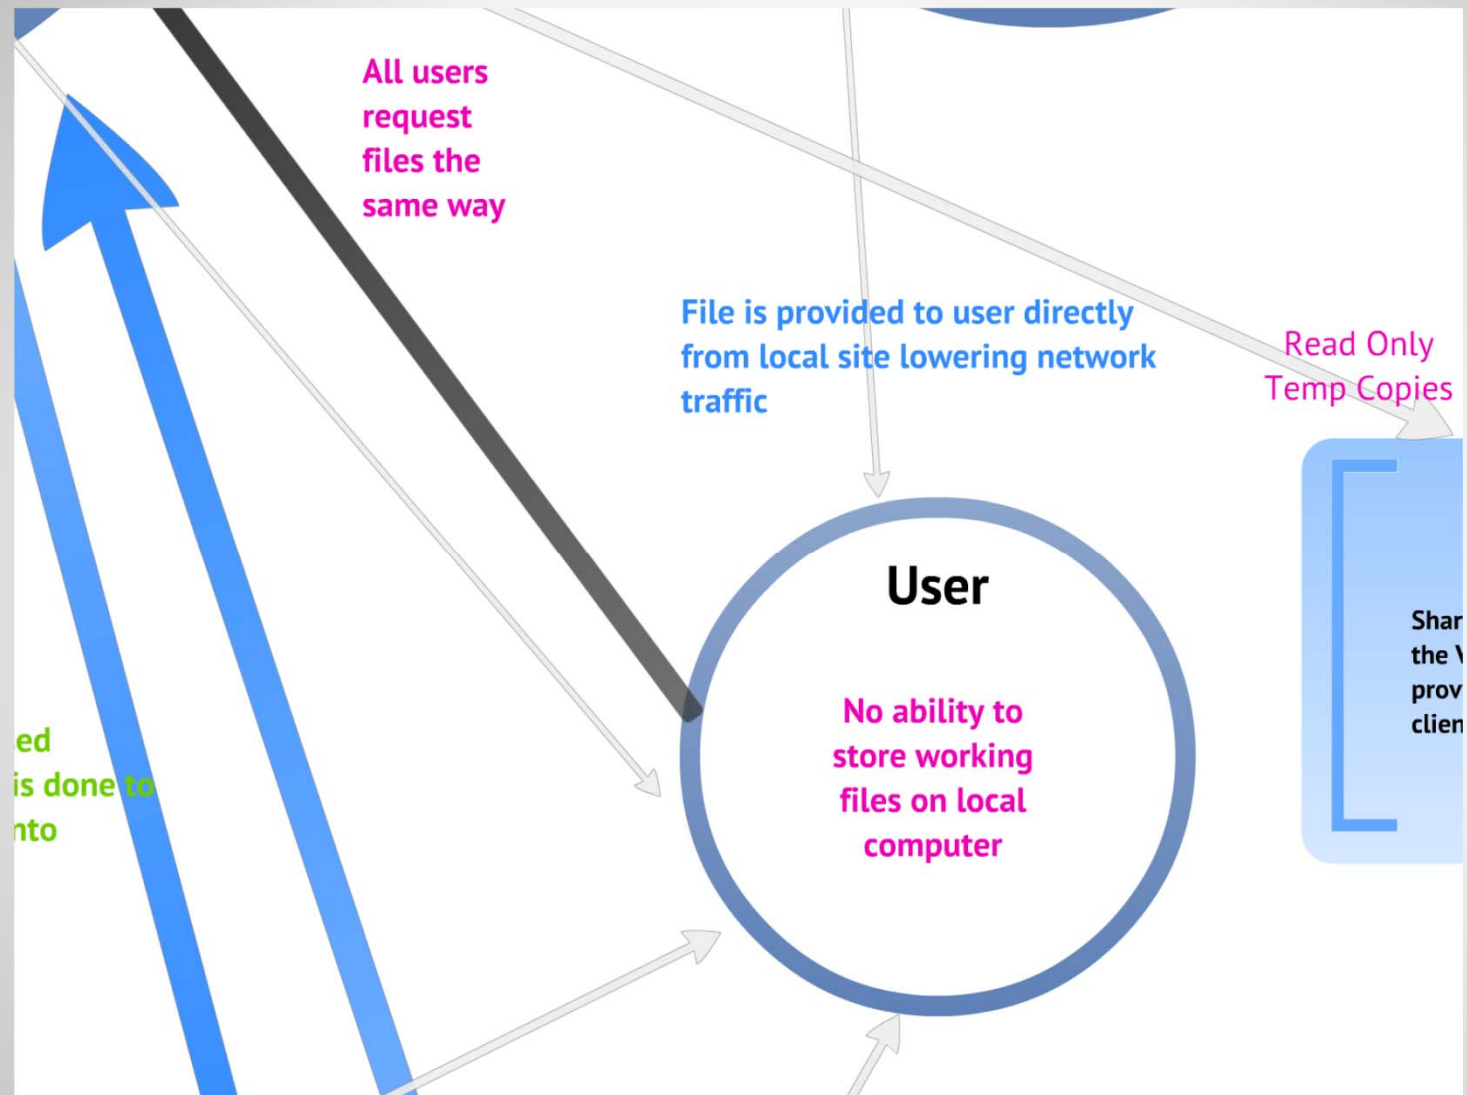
All users request files the same way

File is provided to user directly from local site lowering network traffic

Read Only Temp Copies

User

No ability to store working files on local computer

Shar
the V
prov
clien

ed
is done to
nto